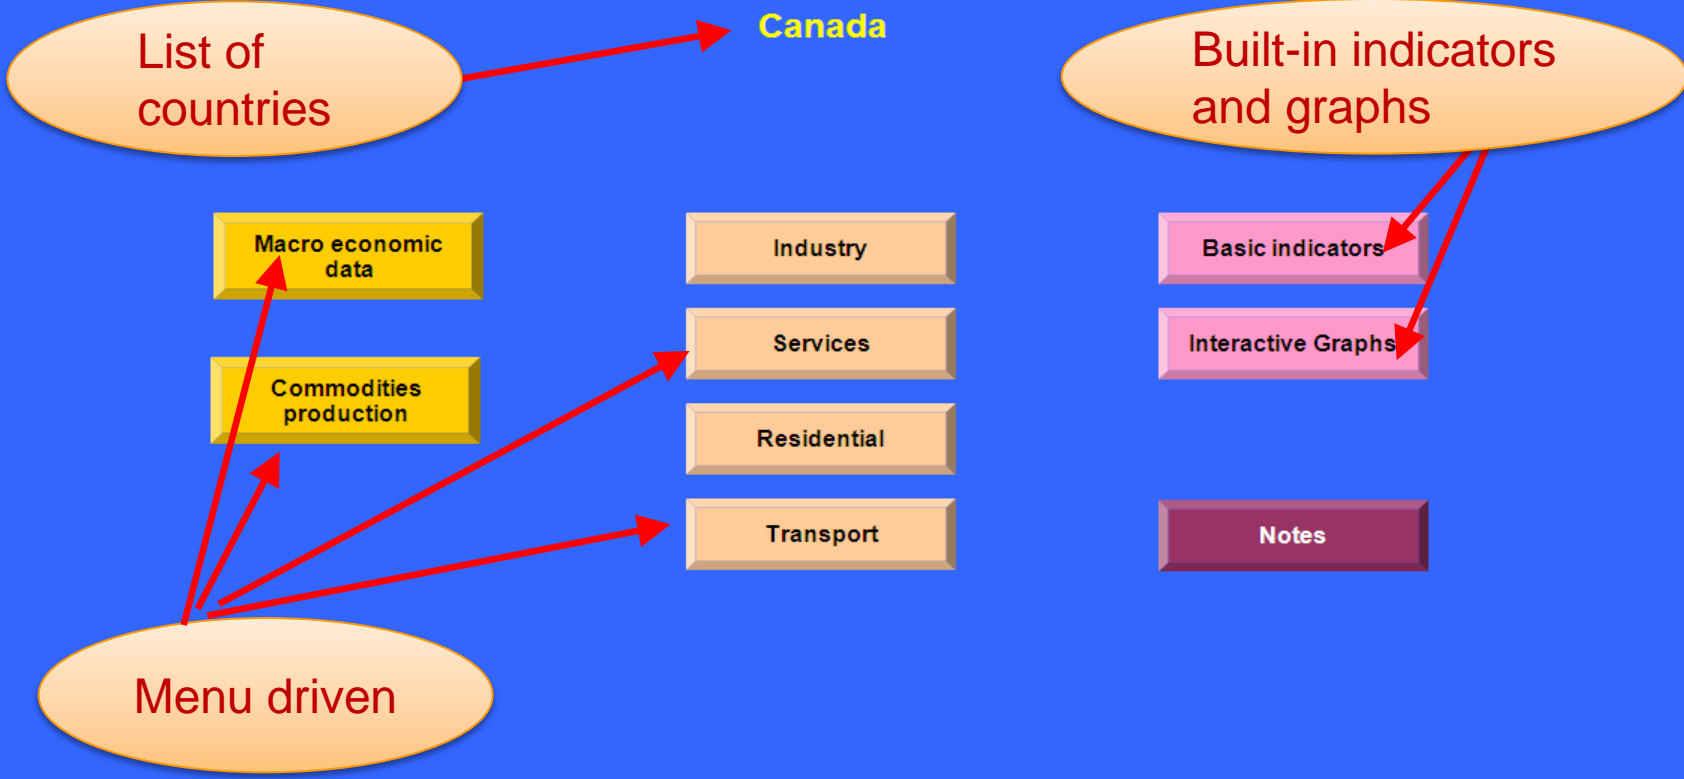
List of countries

Canada

Built-in indicators and graphs

Macro economic data

Industry

Basic indicators

Services

Interactive Graphs

Commodities production

Residential

Transport

Notes

Menu driven